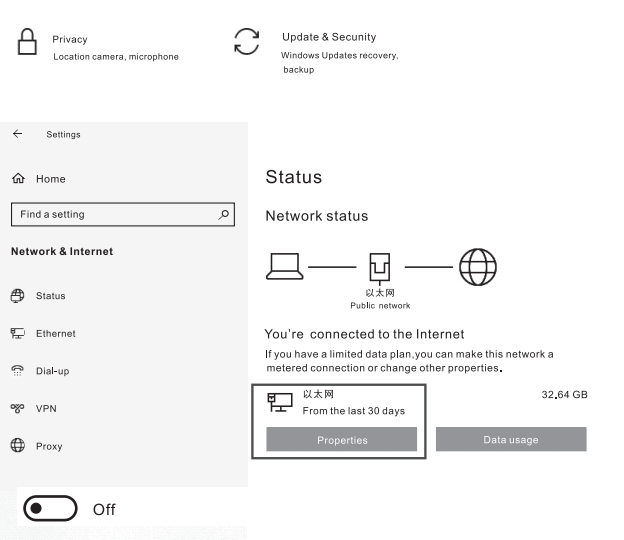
Privacy
Location camera, microphone

Update & Secunity
Windows Updates recovery, backup

Settings

Home

Find a setting

Network & Internet

Status

Ethernet

Dial-up

VPN

Proxy

Off

Status

Network status

以太网
Public network

You're connected to the Internet

If you have a limited data plan,you can make this network a metered connection or change other properties.

以太网
From the last 30 days

32.64 GB

Properties

Data usage